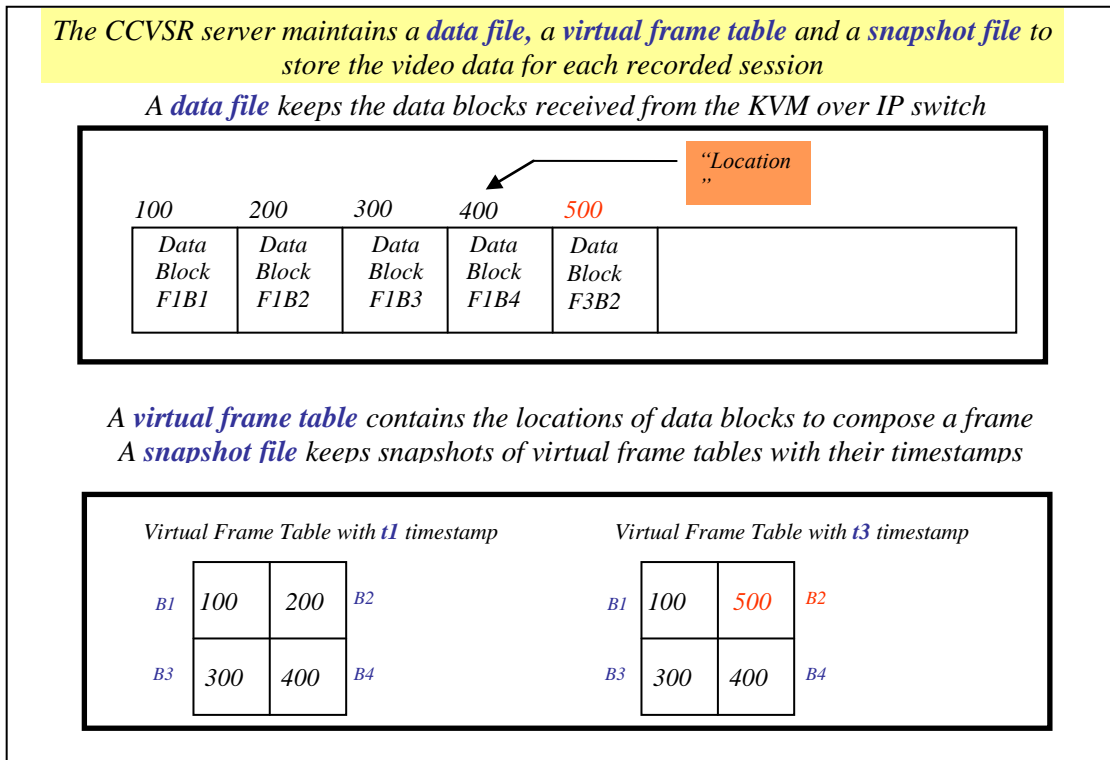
The CCVSR server maintains a data file, a virtual frame table and a snapshot file to store the video data for each recorded session

A data file keeps the data blocks received from the KVM over IP switch

"Location"

100 200 300 400 500

| Data Block F1B1 | Data Block F1B2 | Data Block F1B3 | Data Block F1B4 | Data Block F3B2 | |
|---|---|---|---|---|---|

A virtual frame table contains the locations of data blocks to compose a frame
A snapshot file keeps snapshots of virtual frame tables with their timestamps

Virtual Frame Table with t1 timestamp

| | | | |
|---|---|---|---|
| B1 | 100 | 200 | B2 |
| B3 | 300 | 400 | B4 |

Virtual Frame Table with t3 timestamp

| | | | |
|---|---|---|---|
| B1 | 100 | 500 | B2 |
| B3 | 300 | 400 | B4 |